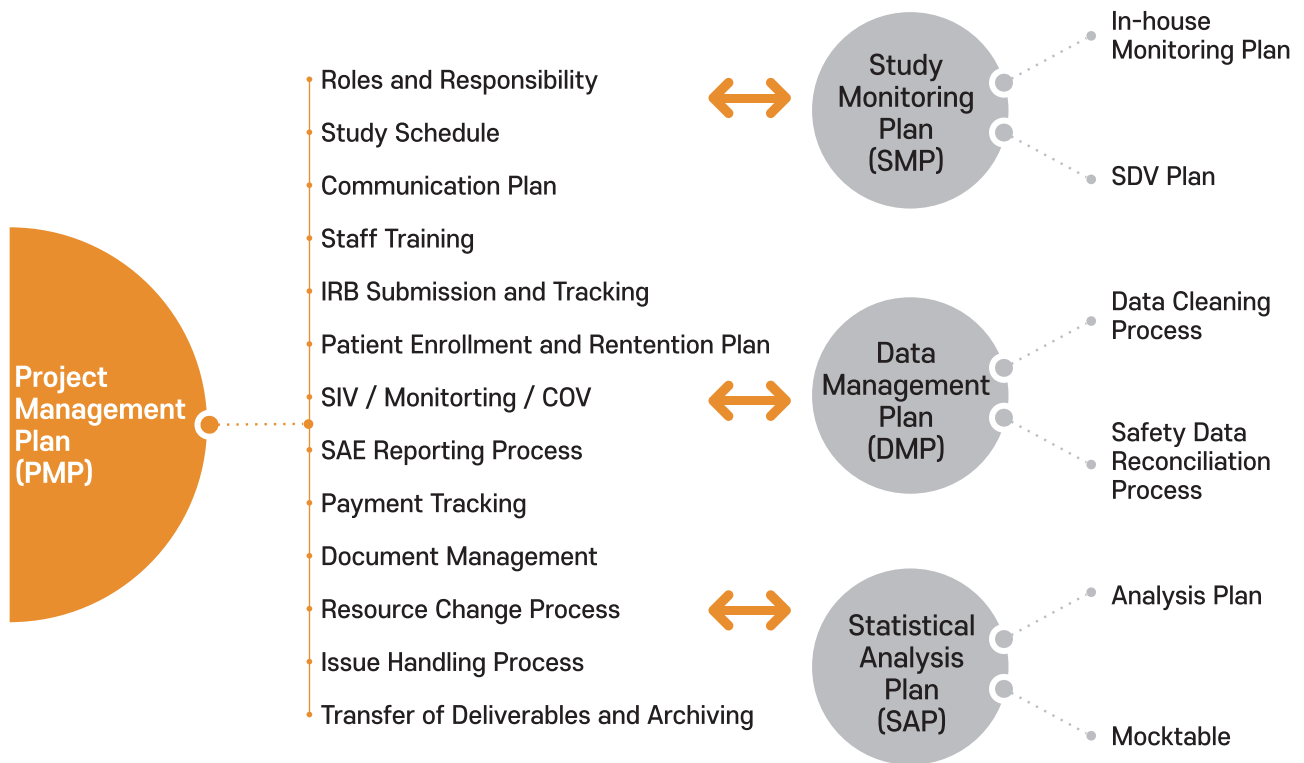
Project Management Plan (PMP)

Roles and Responsibility

Study Schedule

Communication Plan

Staff Training

IRB Submission and Tracking

Patient Enrollment and Rentention Plan

SIV / Monitorting / COV

SAE Reporting Process

Payment Tracking

Document Management

Resource Change Process

Issue Handling Process

Transfer of Deliverables and Archiving

Study Monitoring Plan (SMP)

In-house Monitoring Plan

SDV Plan

Data Management Plan (DMP)

Data Cleaning Process

Safety Data Reconciliation Process

Statistical Analysis Plan (SAP)

Analysis Plan

Mocktable